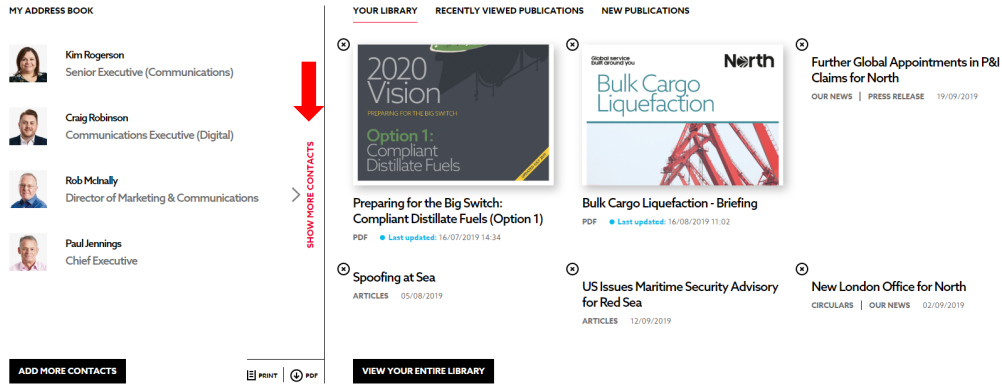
MY ADDRESS BOOK

Kim Rogerson
Senior Executive (Communications)

Craig Robinson
Communications Executive (Digital)

Rob McInally
Director of Marketing & Communications

Paul Jennings
Chief Executive

SHOW MORE CONTACTS

ADD MORE CONTACTS

PRINT | PDF

YOUR LIBRARY RECENTLY VIEWED PUBLICATIONS NEW PUBLICATIONS

2020 Vision
PREPARING FOR THE BIG SWITCH
Option 1:
Compliant Distillate Fuels

Preparing for the Big Switch: Compliant Distillate Fuels (Option 1)
PDF • Last updated: 16/07/2019 14:34

Global service built around you
North
Bulk Cargo Liquefaction

Bulk Cargo Liquefaction - Briefing
PDF • Last updated: 16/08/2019 11:02

Further Global Appointments in P&I Claims for North
OUR NEWS | PRESS RELEASE 19/09/2019

Spoofing at Sea
ARTICLES 05/08/2019

US Issues Maritime Security Advisory for Red Sea
ARTICLES 12/09/2019

New London Office for North
CIRCULARS | OUR NEWS 02/09/2019

VIEW YOUR ENTIRE LIBRARY